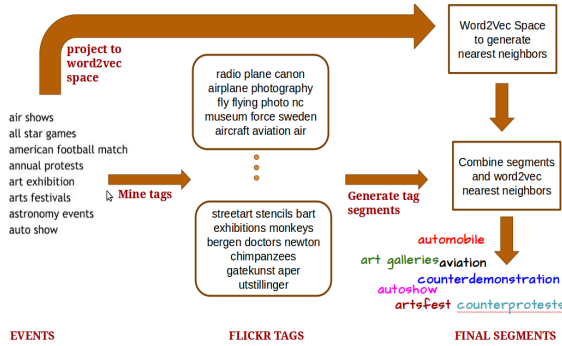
project to word2vec space

Word2Vec Space to generate nearest neighbors

air shows
all star games
american football match
annual protests
art exhibition
arts festivals
astronomy events
auto show

Mine tags

radio plane canon airplane photography fly flying photo nc museum force sweden aircraft aviation air

streetart stencils bart exhibitions monkeys bergen doctors newton chimpanzees gatekunst aper utstillinger

Generate tag segments

Combine segments and word2vec nearest neighbors

automobile
art galleries aviation
counterdemonstration
autoshow
artsfest counterprotests

EVENTS

FLICKR TAGS

FINAL SEGMENTS